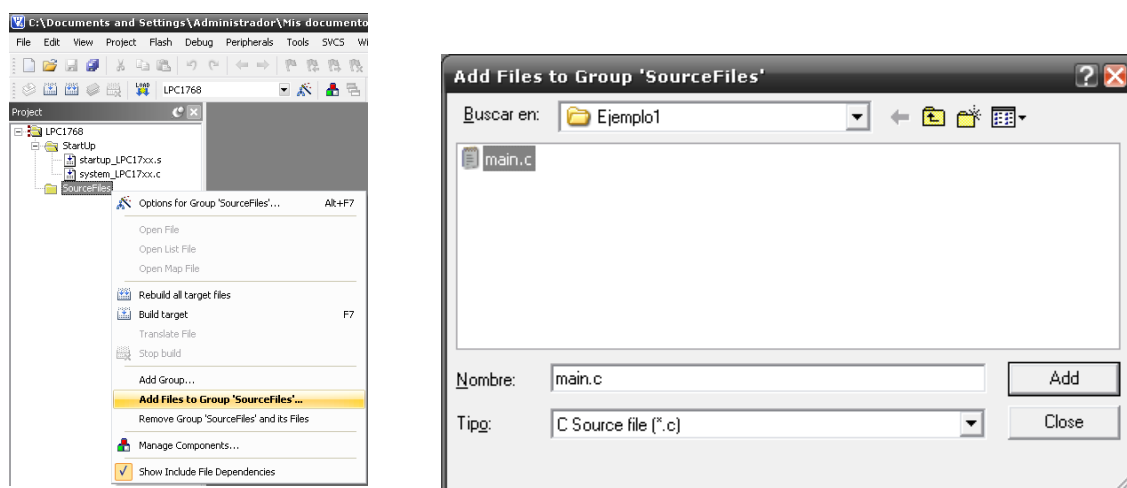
C:\Documents and Settings\Administrador\Mis documento

File Edit View Project Flash Debug Peripherals Tools SVCS Wi

LPC1768

Project

LPC1768
StartUp
startup_LPC17xx.s
system_LPC17xx.c
SourceFiles

Options for Group 'SourceFiles'... Alt+F7
Open File
Open List File
Open Map File
Rebuild all target files
Build target F7
Translate File
Stop build
Add Group...
Add Files to Group 'SourceFiles'...
Remove Group 'SourceFiles' and its Files
Manage Components...
Show Include File Dependencies

Add Files to Group 'SourceFiles'

Buscar en: Ejemplo1

main.c

Nombre: main.c
Add
Tipo: C Source file (*.c)
Close